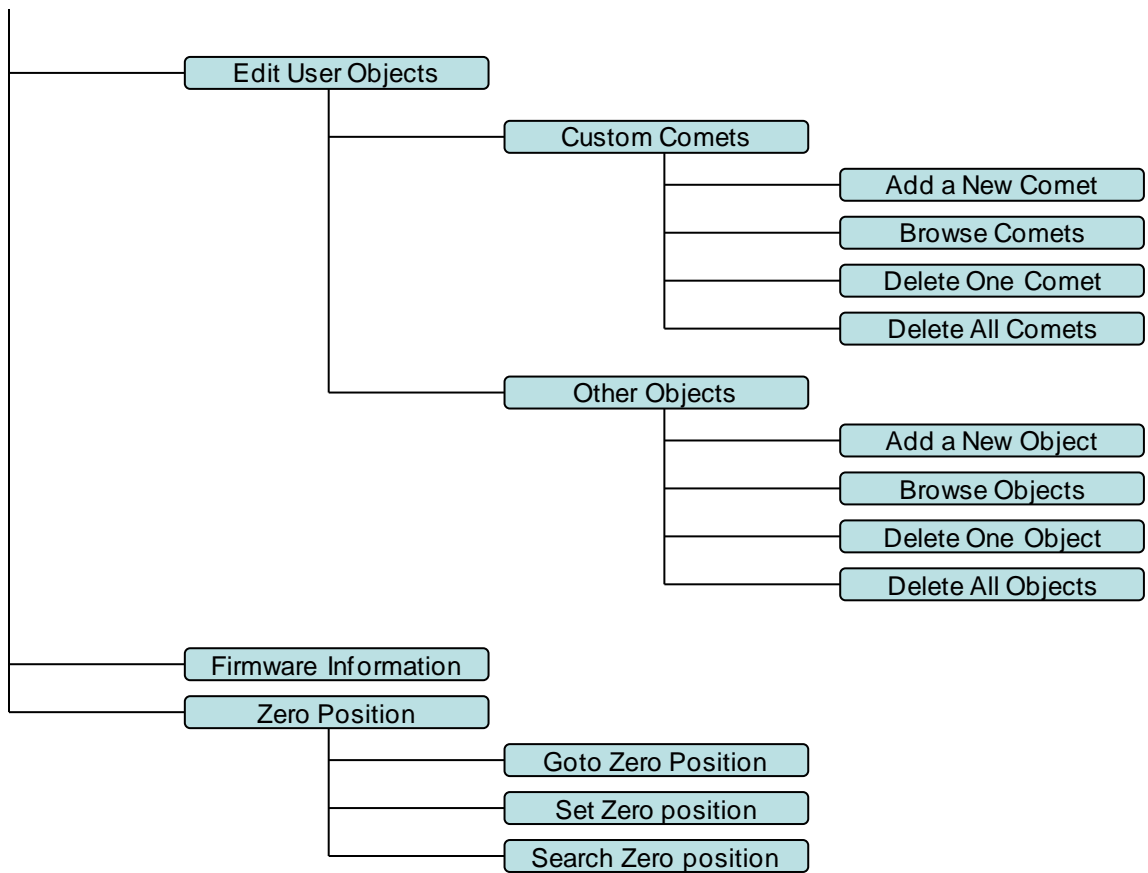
Edit User Objects

Custom Comets

Add a New Comet

Browse Comets

Delete One Comet

Delete All Comets

Other Objects

Add a New Object

Browse Objects

Delete One Object

Delete All Objects

Firmware Information

Zero Position

Goto Zero Position

Set Zero position

Search Zero position